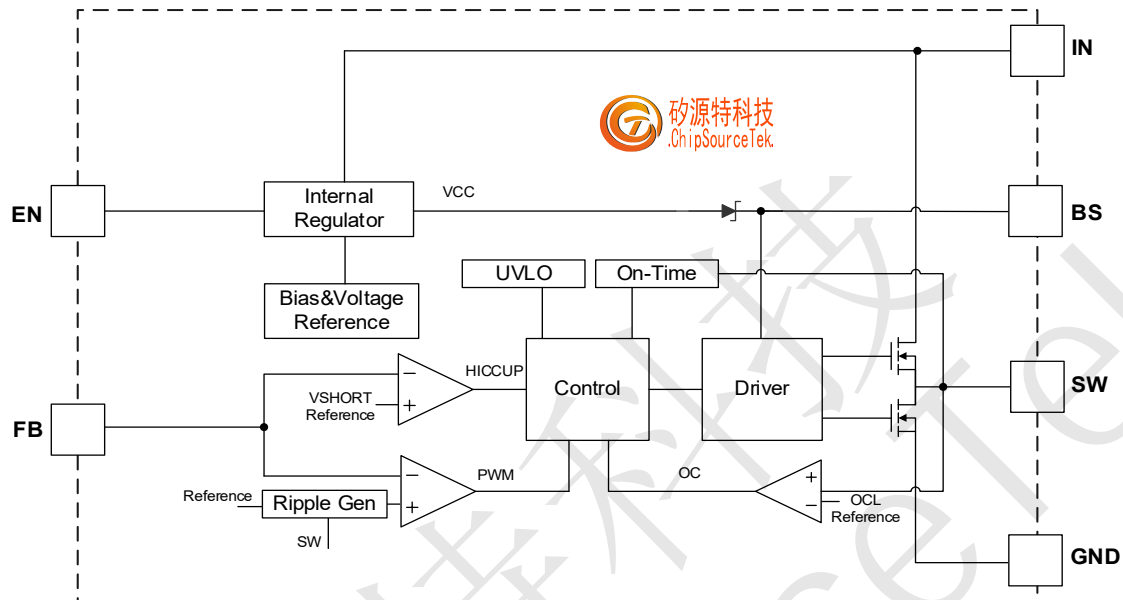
IN

矽源特科技
ChipSourceTek

EN

Internal Regulator

VCC

BS

Bias&Voltage Reference

UVLO

On-Time

HICCUP

VSHORT Reference

Control

Driver

SW

FB

PWM

OC

OCL Reference

Reference

Ripple Gen

SW

GND